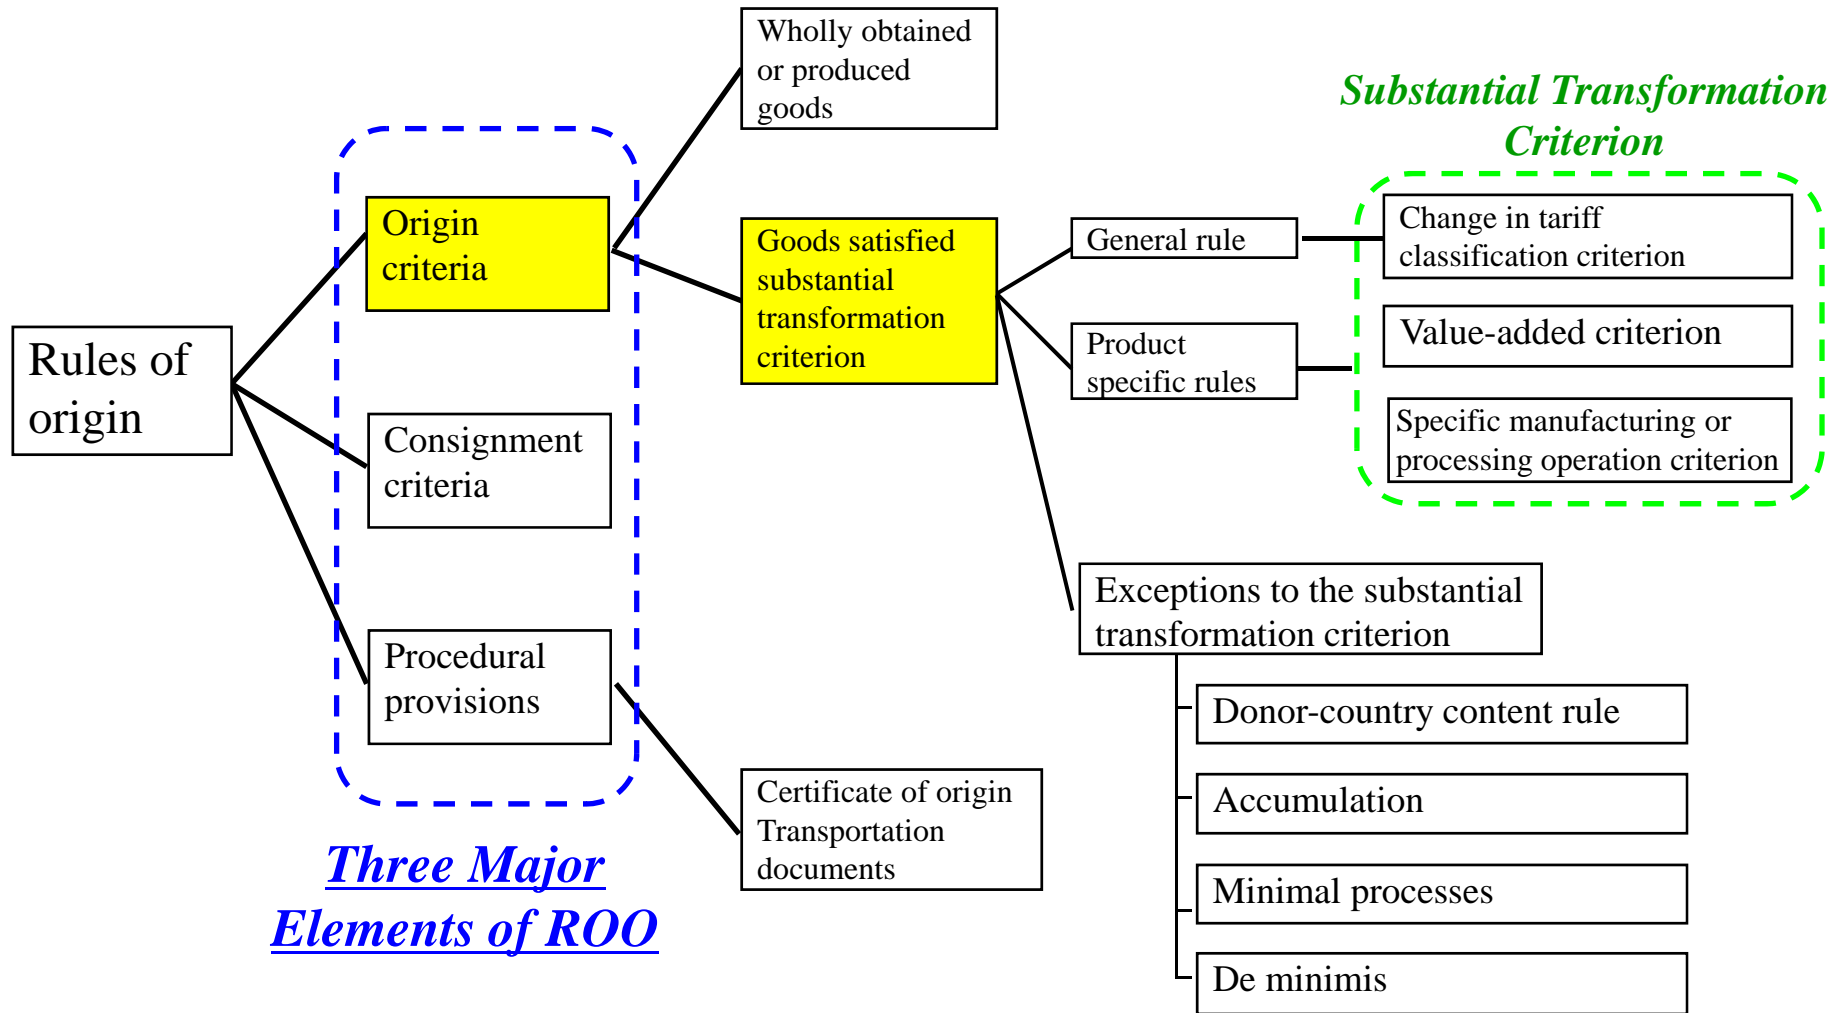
Rules of origin

Origin criteria

Consignment criteria

Procedural provisions

Three Major Elements of ROO

Wholly obtained or produced goods

Goods satisfied substantial transformation criterion

Certificate of origin
Transportation documents

General rule

Product specific rules

Substantial Transformation Criterion

Change in tariff classification criterion

Value-added criterion

Specific manufacturing or processing operation criterion

Exceptions to the substantial transformation criterion

Donor-country content rule

Accumulation

Minimal processes

De minimis